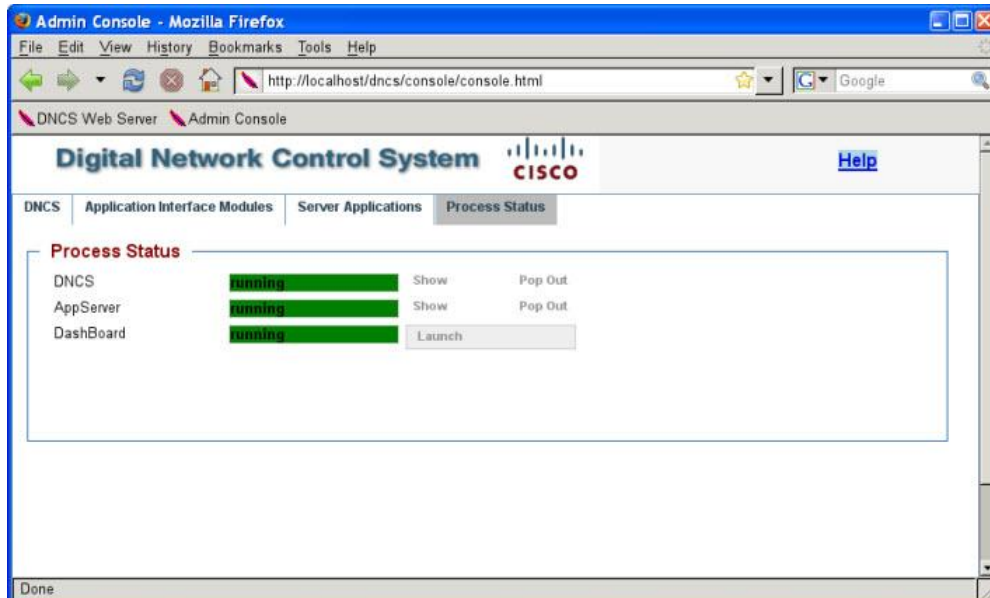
Admin Console - Mozilla Firefox

File Edit View History Bookmarks Tools Help

http://localhost/dncs/console/console.html

Google

DNCS Web Server Admin Console

Digital Network Control System

cisco

Help

DNCS | Application Interface Modules | Server Applications | Process Status

Process Status

DNCS running Show Pop Out

AppServer running Show Pop Out

DashBoard running Launch

Done